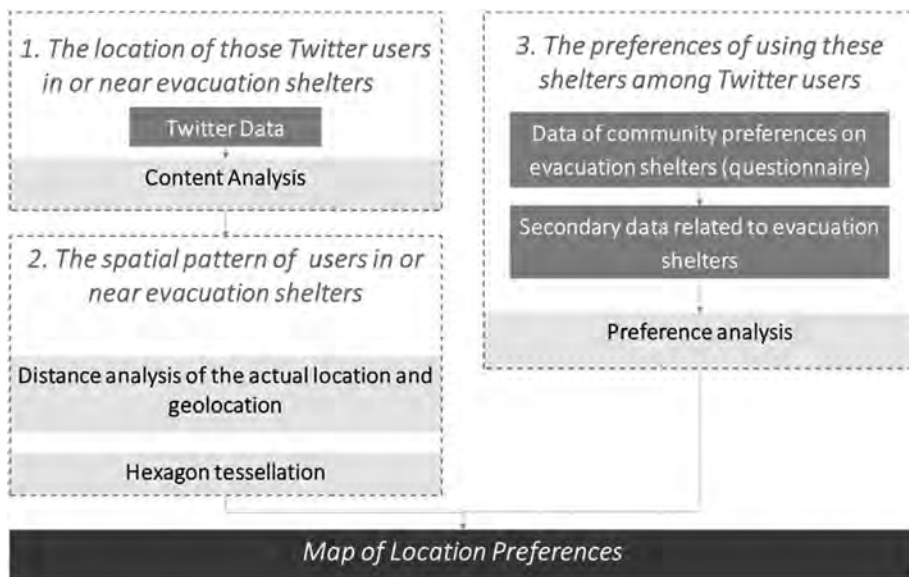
1. The location of those Twitter users in or near evacuation shelters

Twitter Data

Content Analysis

2. The spatial pattern of users in or near evacuation shelters

Distance analysis of the actual location and geolocation

Hexagon tessellation

3. The preferences of using these shelters among Twitter users

Data of community preferences on evacuation shelters (questionnaire)

Secondary data related to evacuation shelters

Preference analysis

Map of Location Preferences